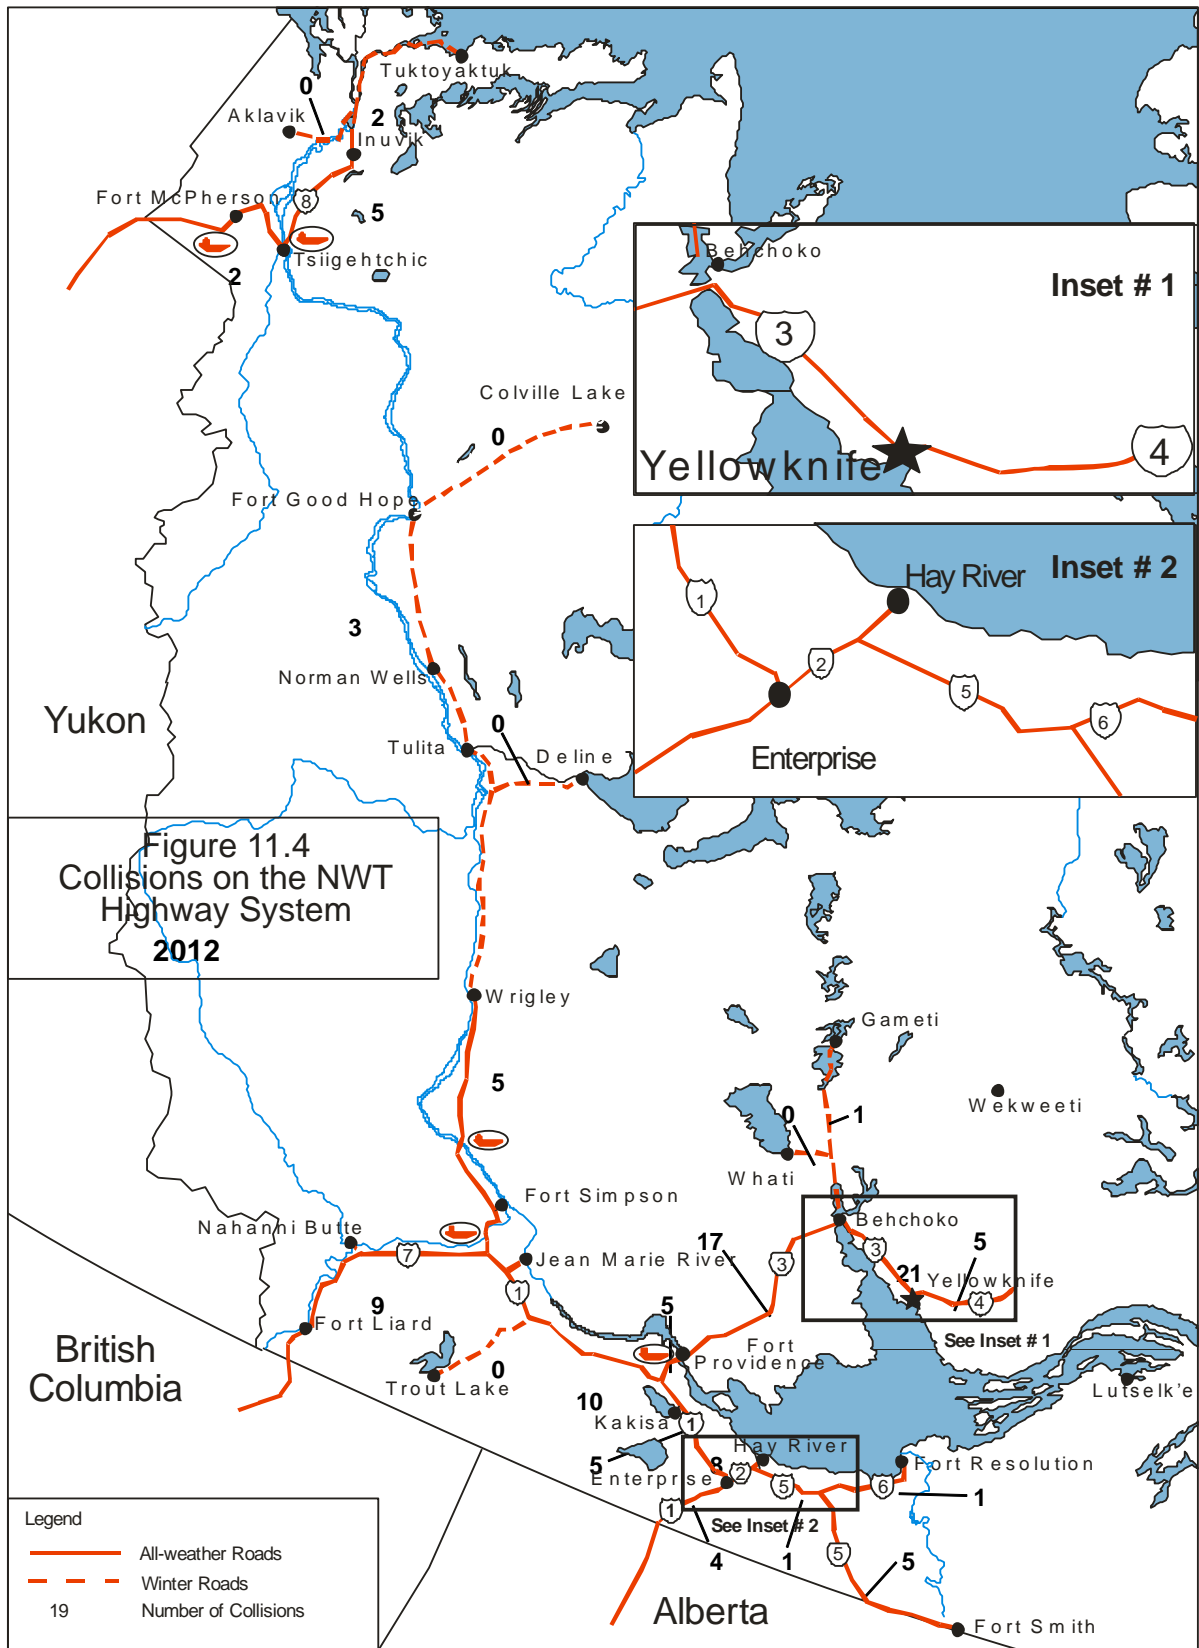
Tuktoyaktuk
0
Aklavik
2
Inuvik
Fort McPherson
8
5
Tsiigehtchic
2
Behchoko
Inset # 1
3
Yellowknife
4
Colville Lake
0
Fort Good Hope
Hay River
Inset # 2
1
2
5
6
Enterprise
3
Norman Wells
Yukon
Tulita
0
Deline
Figure 11.4
Collisions on the NWT Highway System
2012
Wrigley
5
Gameti
0
1
Wekweeti
Whati
Fort Simpson
Behchoko
Nahanni Butte
17
5
7
Jean Marie River
3
3
21
Yellowknife
1
4
9
Fort Liard
5
See Inset # 1
British Columbia
Fort Providence
0
Trout Lake
Lutselk'e
10
Kakisa
1
Hay River
5
8
Fort Resolution
Enterprise
2
5
6
1
1
See Inset # 2
4
1
5
5
Legend
All-weather Roads
Winter Roads
19
Number of Collisions
Alberta
Fort Smith